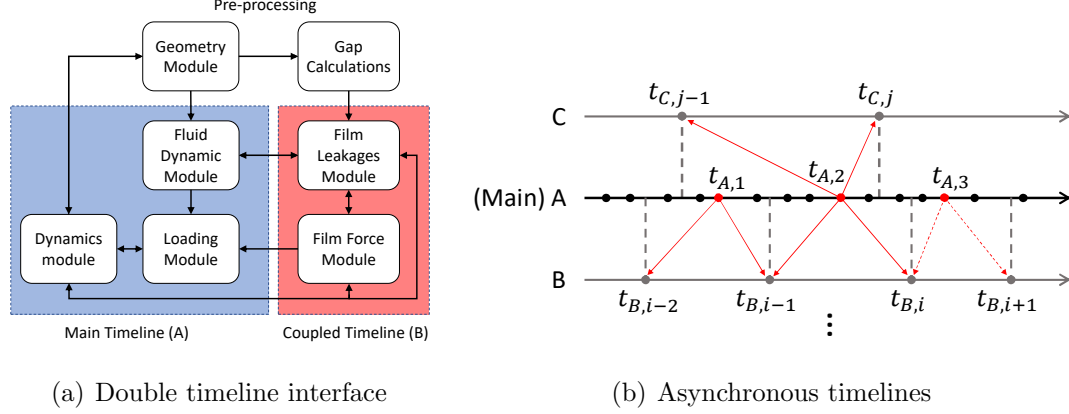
Pre-processing

Geometry Module

Gap Calculations

Fluid Dynamic Module

Film Leakages Module

Dynamics module

Loading Module

Film Force Module

Main Timeline (A)

Coupled Timeline (B)

(a) Double timeline interface

C

$t_{C,j-1}$

$t_{C,j}$

(Main) A

$t_{A,1}$

$t_{A,2}$

$t_{A,3}$

B

$t_{B,i-2}$

$t_{B,i-1}$

$t_{B,i}$

$t_{B,i+1}$

⋮

(b) Asynchronous timelines